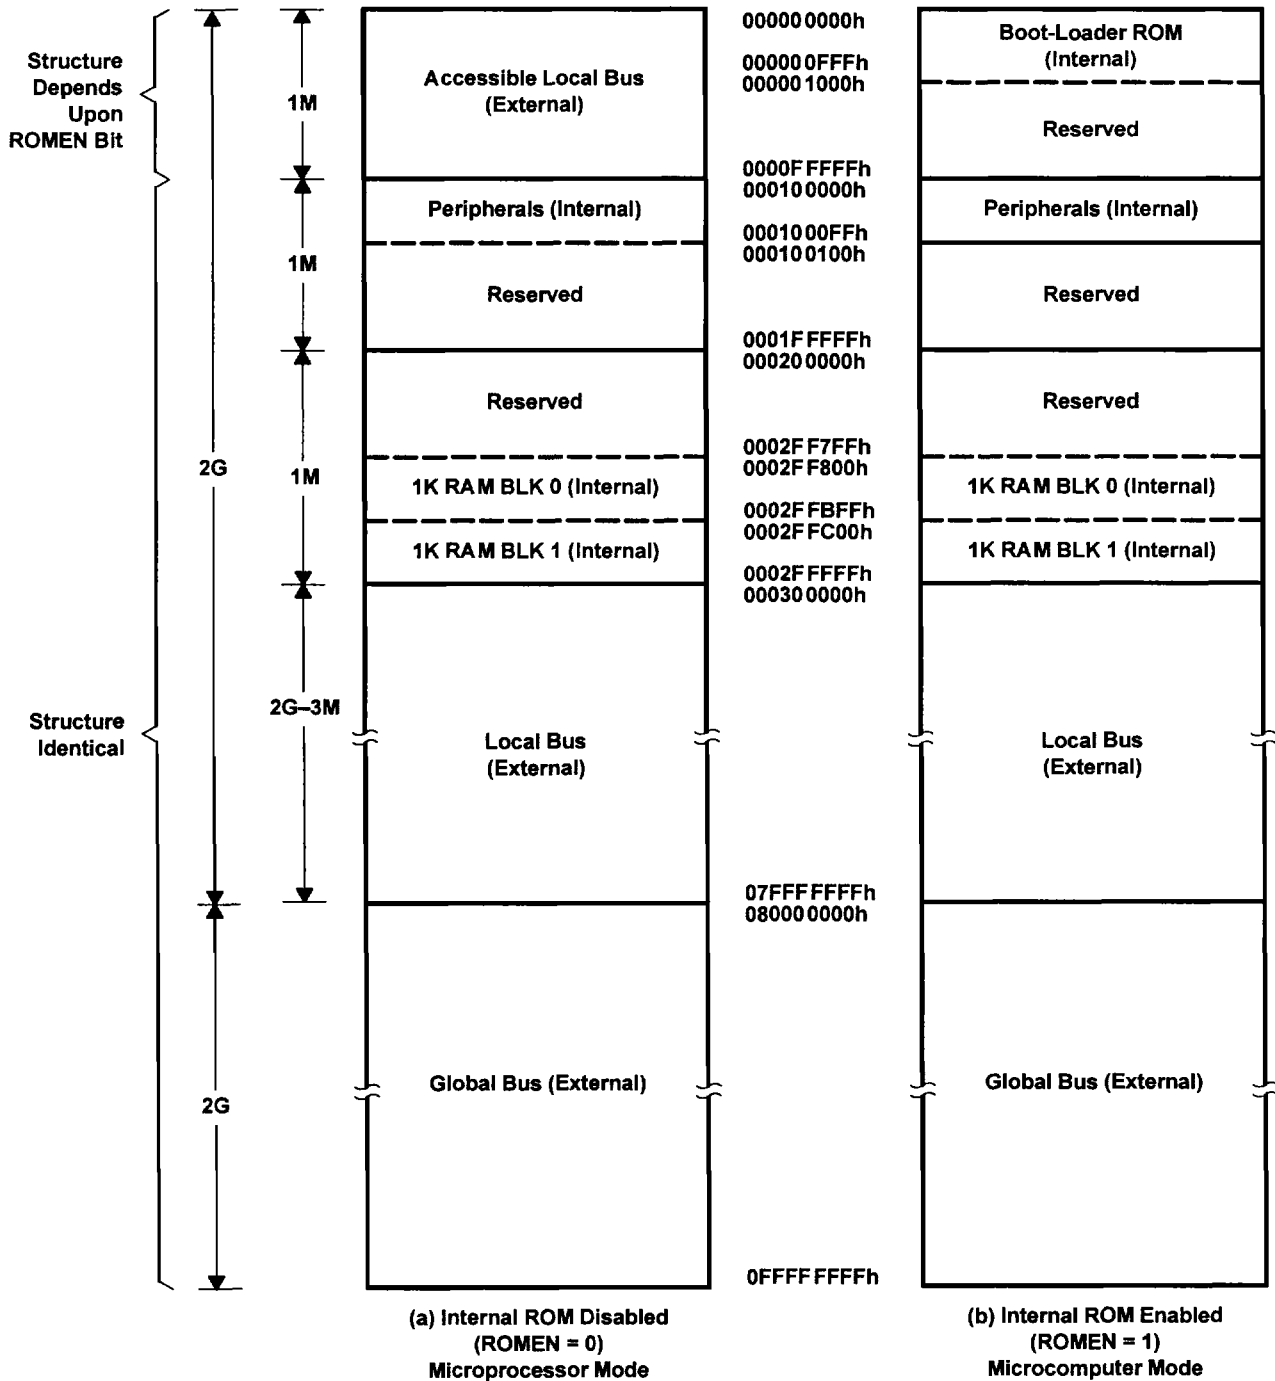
Structure Depends Upon ROMEN Bit

1M

Accessible Local Bus (External)

0000000000h
000000 0FFFh
000001000h

Boot-Loader ROM (Internal)

Reserved

0000F FFFFh
00010 0000h

Peripherals (Internal)

Peripherals (Internal)

1M

00010 00FFh
00010 0100h

Reserved

Reserved

0001F FFFFh
00020 0000h

Reserved

Reserved

2G

1M

0002F F7FFh
0002F F800h

1K RAM BLK 0 (Internal)

1K RAM BLK 0 (Internal)

0002F FBFFh
0002F FC00h

1K RAM BLK 1 (Internal)

1K RAM BLK 1 (Internal)

0002F FFFFh
00030 0000h

Structure Identical

2G–3M

Local Bus (External)

Local Bus (External)

07FFF FFFFh
08000 0000h

2G

Global Bus (External)

Global Bus (External)

0FFFF FFFFh

(a) Internal ROM Disabled (ROMEN = 0) Microprocessor Mode

(b) Internal ROM Enabled (ROMEN = 1) Microcomputer Mode